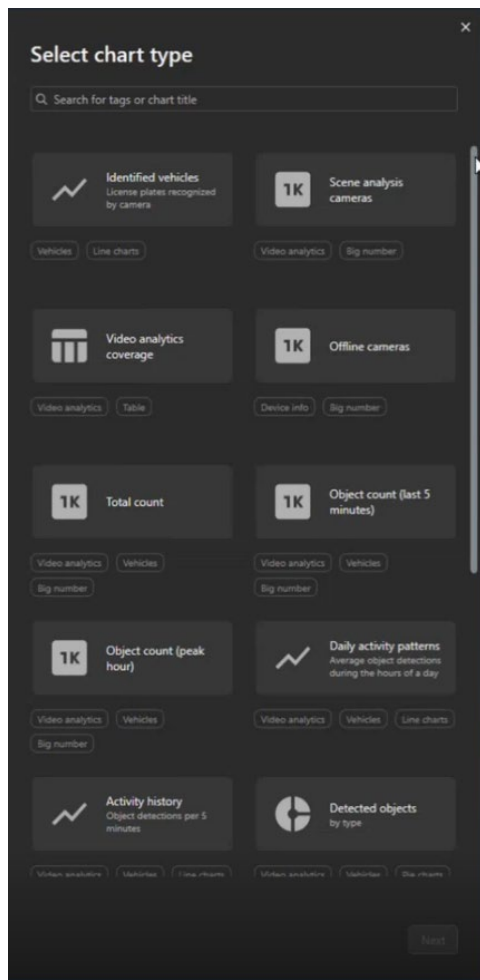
×

Select chart type

Search for tags or chart title

Identified vehicles
License plates recognized by camera

Vehicles Line charts

1K Scene analysis cameras

Video analytics Big number

Video analytics coverage

Video analytics Table

1K Offline cameras

Device info Big number

1K Total count

Video analytics Vehicles Big number

1K Object count (last 5 minutes)

Video analytics Vehicles Big number

1K Object count (peak hour)

Video analytics Vehicles Big number

Daily activity patterns
Average object detections during the hours of a day

Video analytics Vehicles Line charts

Activity history
Object detections per 5 minutes

Video analytics Vehicles Line charts

Detected objects
by type

Video analytics Vehicles Pie charts

Next